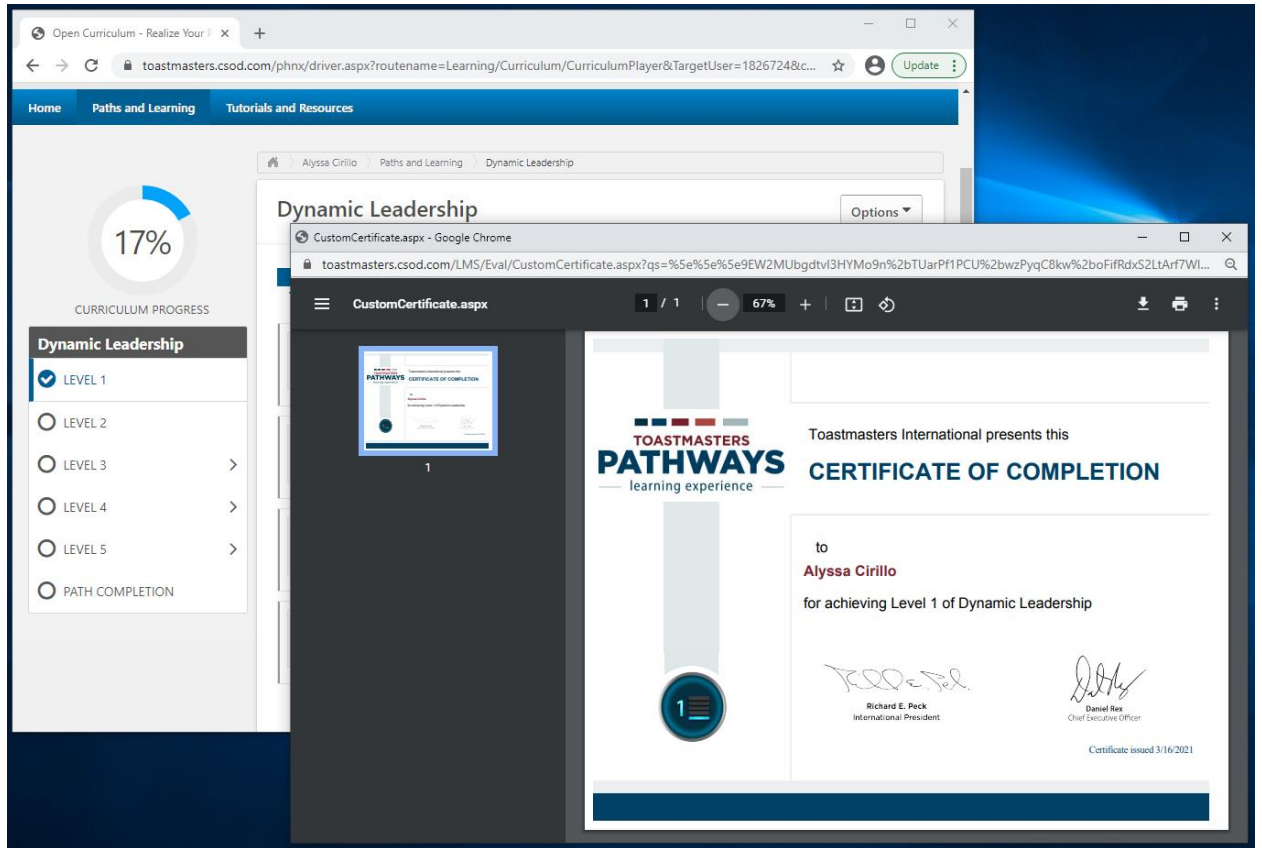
Open Curriculum - Realize Your P ×
+
toastmasters.csod.com/phnx/driver.aspx?routename=Learning/Curriculum/CurriculumPlayer&TargetUser=1826724&c...
Update

Home Paths and Learning Tutorials and Resources

Alyssa Cirillo Paths and Learning Dynamic Leadership

Dynamic Leadership
Options

17%

CURRICULUM PROGRESS

Dynamic Leadership
LEVEL 1
LEVEL 2
LEVEL 3
LEVEL 4
LEVEL 5
PATH COMPLETION

CustomCertificate.aspx - Google Chrome
toastmasters.csod.com/LMS/Eval/CustomCertificate.aspx?qs=%5e%5e%5e9EW2MUbgdtvI3HYMo9n%2bTUarPf1PCU%2bwzPyqC8kw%2boFifRdxS2LtArf7WI...

CustomCertificate.aspx 1 / 1 67%

1

TOASTMASTERS
PATHWAYS
learning experience

Toastmasters International presents this
CERTIFICATE OF COMPLETION

to
Alyssa Cirillo
for achieving Level 1 of Dynamic Leadership

1

Richard E. Peck
International President

Daniel Rex
Chief Executive Officer

Certificate issued 3/16/2021